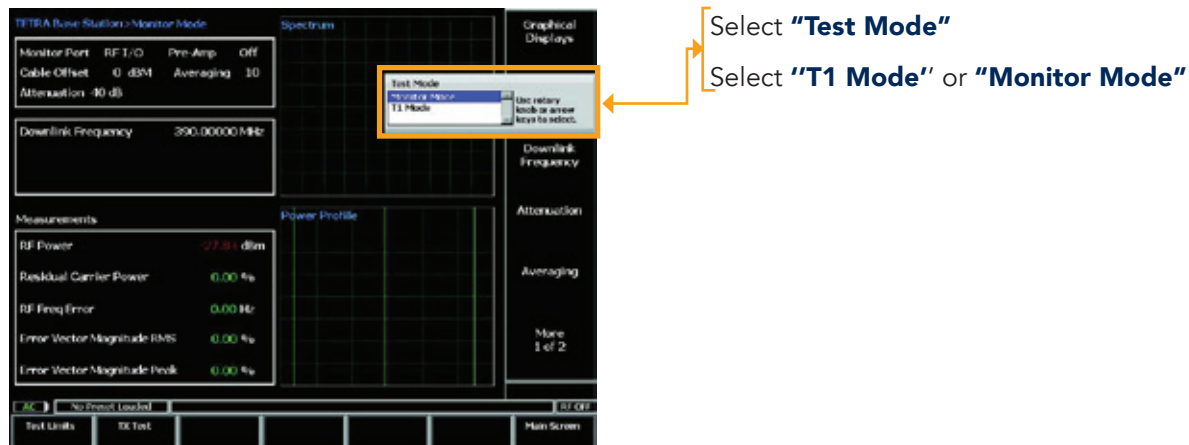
TETRA Base Station > Monitor Mode

Monitor Port RF I/O Pre-Amp Off
Cable Offset 0 dBM Averaging 10
Attenuation 40 dB

Downlink Frequency 390.00000 MHz

Measurements

RF Power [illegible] dBm
Residual Carrier Power 0.00 %
RF Freq Error 0.00 Hz
Error Vector Magnitude RMS 0.00 %
Error Vector Magnitude Peak 0.00 %

Spectrum

Test Mode
Monitor Mode
T1 Mode
Use rotary knob or arrow keys to select.

Power Profile

Graphical Displays

Downlink Frequency

Attenuation

Averaging

More 1 of 2

AC No Preset Loaded RF Off

Test Limits TX Test Main Screen

Select "Test Mode"

Select ''T1 Mode'' or "Monitor Mode"